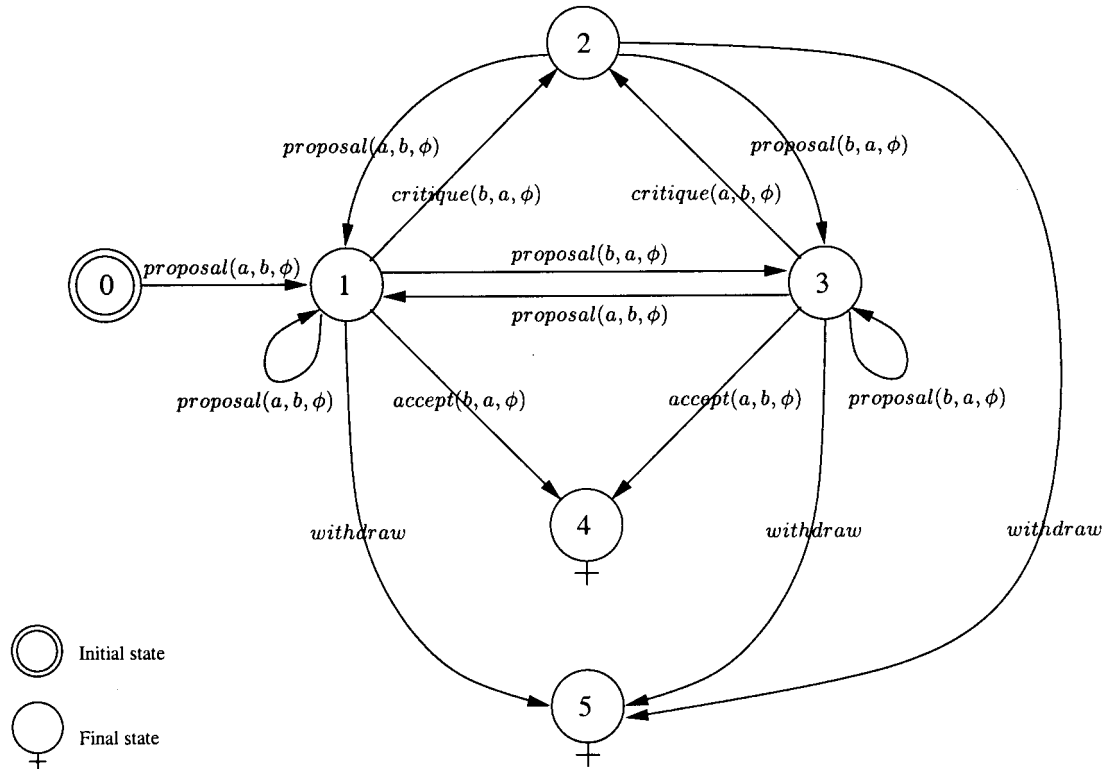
2

$proposal(a, b, \phi)$

$proposal(b, a, \phi)$

$critique(b, a, \phi)$

$critique(a, b, \phi)$

0

$proposal(a, b, \phi)$

1

$proposal(b, a, \phi)$

3

$proposal(a, b, \phi)$

$proposal(a, b, \phi)$

$accept(b, a, \phi)$

$accept(a, b, \phi)$

$proposal(b, a, \phi)$

4

$withdraw$

$withdraw$

$withdraw$

Initial state

5

Final state